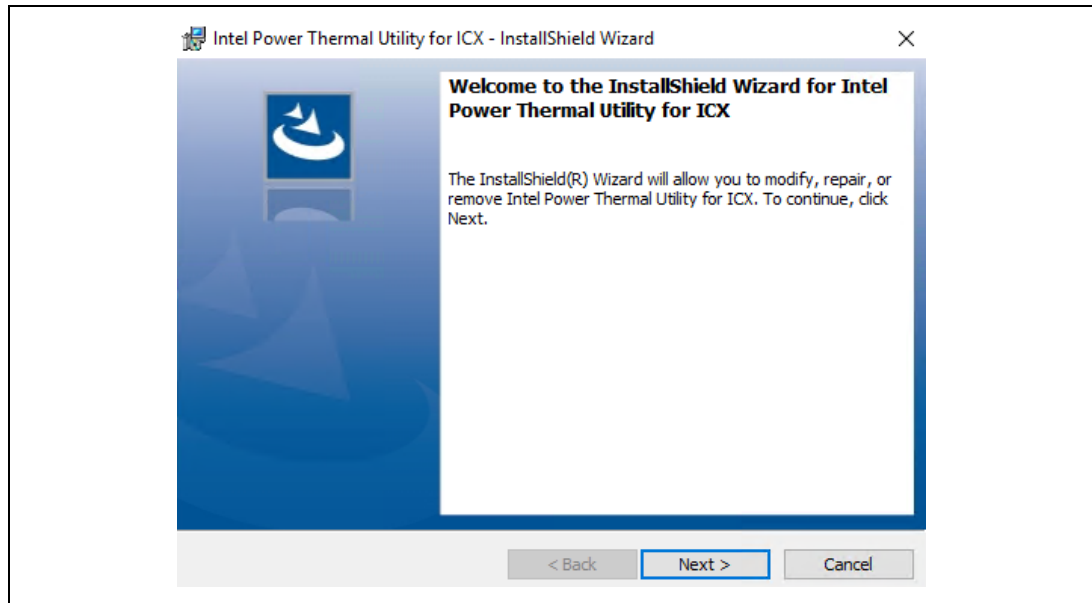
Intel Power Thermal Utility for ICX - InstallShield Wizard

Welcome to the InstallShield Wizard for Intel Power Thermal Utility for ICX

The InstallShield(R) Wizard will allow you to modify, repair, or remove Intel Power Thermal Utility for ICX. To continue, click Next.

< Back
Next >
Cancel